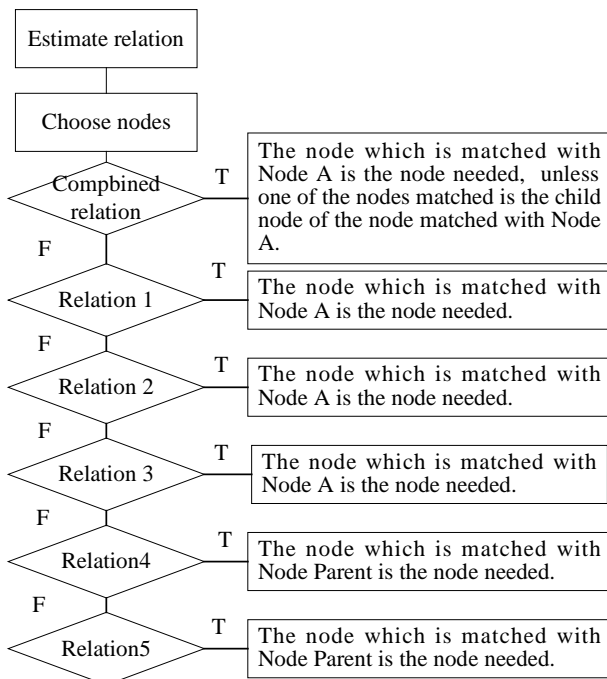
Estimate relation

Choose nodes

Compbined relation

T

The node which is matched with Node A is the node needed, unless one of the nodes matched is the child node of the node matched with Node A.

F

Relation 1

T

The node which is matched with Node A is the node needed.

F

Relation 2

T

The node which is matched with Node A is the node needed.

F

Relation 3

T

The node which is matched with Node A is the node needed.

F

Relation4

T

The node which is matched with Node Parent is the node needed.

F

Relation5

T

The node which is matched with Node Parent is the node needed.